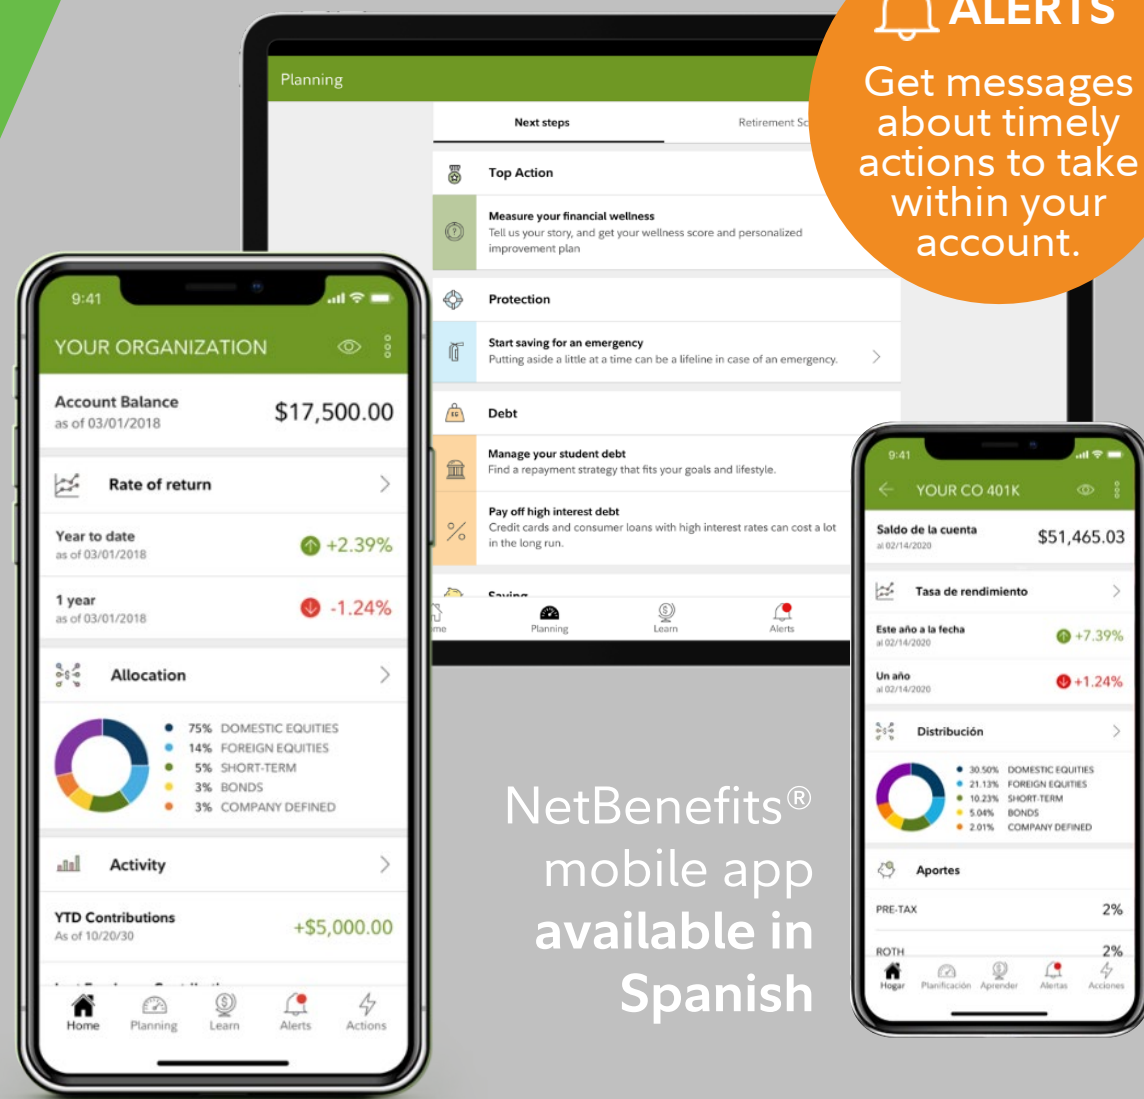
ALERTS
Get messages about timely actions to take within your account.

Planning

Next steps | Retirement Sc

Top Action

Measure your financial wellness
Tell us your story, and get your wellness score and personalized improvement plan

Protection

Start saving for an emergency
Putting aside a little at a time can be a lifeline in case of an emergency.

Debt

Manage your student debt
Find a repayment strategy that fits your goals and lifestyle.

Pay off high interest debt
Credit cards and consumer loans with high interest rates can cost a lot in the long run.

Saving

me | Planning | Learn | Alerts

9:41
YOUR ORGANIZATION

Account Balance
as of 03/01/2018
$17,500.00

Rate of return

Year to date
as of 03/01/2018
+2.39%

1 year
as of 03/01/2018
-1.24%

Allocation

75% DOMESTIC EQUITIES
14% FOREIGN EQUITIES
5% SHORT-TERM
3% BONDS
3% COMPANY DEFINED

Activity

YTD Contributions
As of 10/20/30
+$5,000.00

Home | Planning | Learn | Alerts | Actions

NetBenefits® mobile app available in Spanish

9:41
YOUR CO 401K

Saldo de la cuenta
al 02/14/2020
$51,465.03

Tasa de rendimiento

Este año a la fecha
al 02/14/2020
+7.39%

Un año
al 02/14/2020
+1.24%

Distribución

30.50% DOMESTIC EQUITIES
21.13% FOREIGN EQUITIES
10.23% SHORT-TERM
5.04% BONDS
2.01% COMPANY DEFINED

Aportes

PRE-TAX 2%

ROTH 2%

Hogar | Planificación | Aprender | Alertas | Acciones